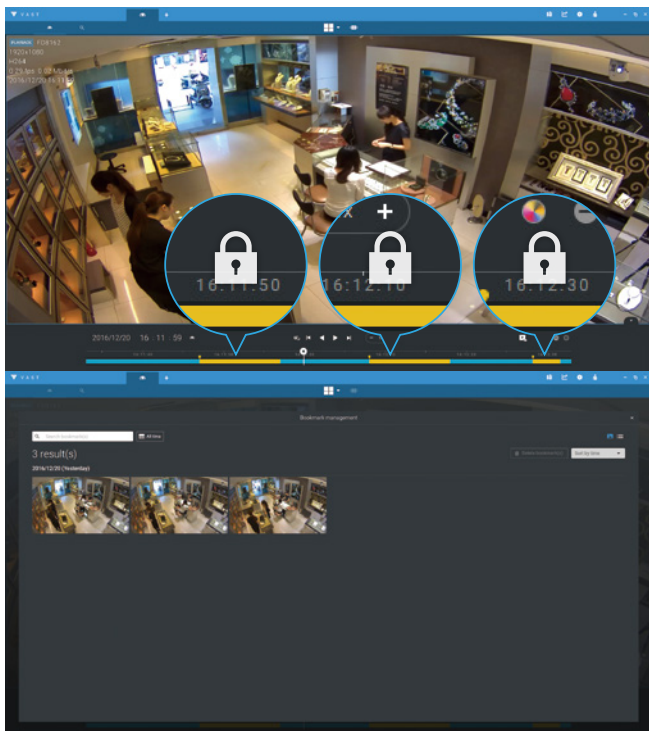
VAST

PLAYBACK FD8182
1920×1080
H.264
2016/12/20 16:11:59

16:11:50

16:12:10

16:12:30

2016/12/20 16 : 11 : 59

VAST

Bookmark management

Search bookmark(s)

All time

3 result(s)

2016/12/20 (Yesterday)

Sort by time